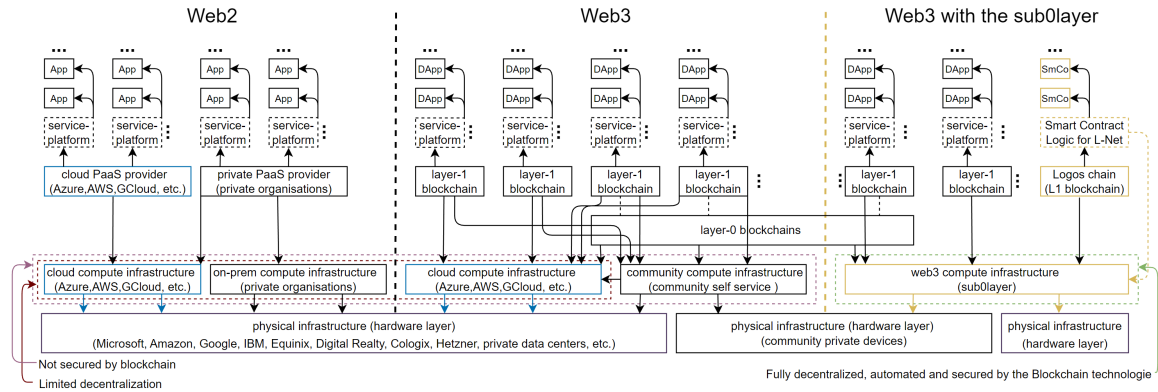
Web2

Web3

Web3 with the sub0layer

...
App
App
...
App
App
...
App
App
...
App
App

service-platform
service-platform
service-platform
service-platform

cloud PaaS provider (Azure,AWS,GCloud, etc.)

private PaaS provider (private organisations)

...
DApp
DApp
...
DApp
DApp
...
DApp
DApp
...
DApp
DApp

service-platform
service-platform
service-platform
service-platform

layer-1 blockchain
layer-1 blockchain
layer-1 blockchain
layer-1 blockchain

layer-0 blockchains

...
DApp
DApp
...
DApp
DApp
...
SmCo
SmCo

service-platform
service-platform
Smart Contract Logic for L-Net

layer-1 blockchain
layer-1 blockchain
Logos chain (L1 blockchain)

cloud compute infrastructure (Azure,AWS,GCloud, etc.)

on-prem compute infrastructure (private organisations)

cloud compute infrastructure (Azure,AWS,GCloud, etc.)

community compute infrastructure (community self service )

web3 compute infrastructure (sub0layer)

physical infrastructure (hardware layer) (Microsoft, Amazon, Google, IBM, Equinix, Digital Realty, Cologix, Hetzner, private data centers, etc.)

physical infrastructure (hardware layer) (community private devices)

physical infrastructure (hardware layer)

Not secured by blockchain

Limited decentralization

Fully decentralized, automated and secured by the Blockchain technologie